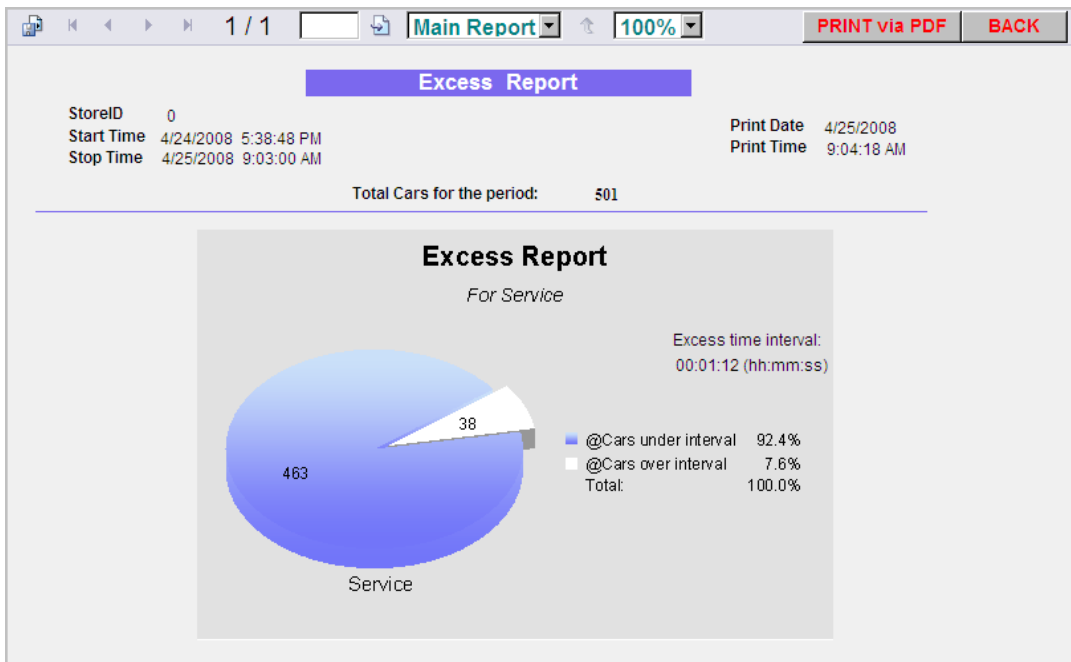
1 / 1 Main Report 100% PRINT via PDF BACK

Excess Report

StoreID 0
Start Time 4/24/2008 5:38:48 PM
Stop Time 4/25/2008 9:03:00 AM

Print Date 4/25/2008
Print Time 9:04:18 AM

Total Cars for the period: 501

Excess Report

For Service

Excess time interval:
00:01:12 (hh:mm:ss)

38

463

@Cars under interval 92.4%
@Cars over interval 7.6%
Total: 100.0%

Service